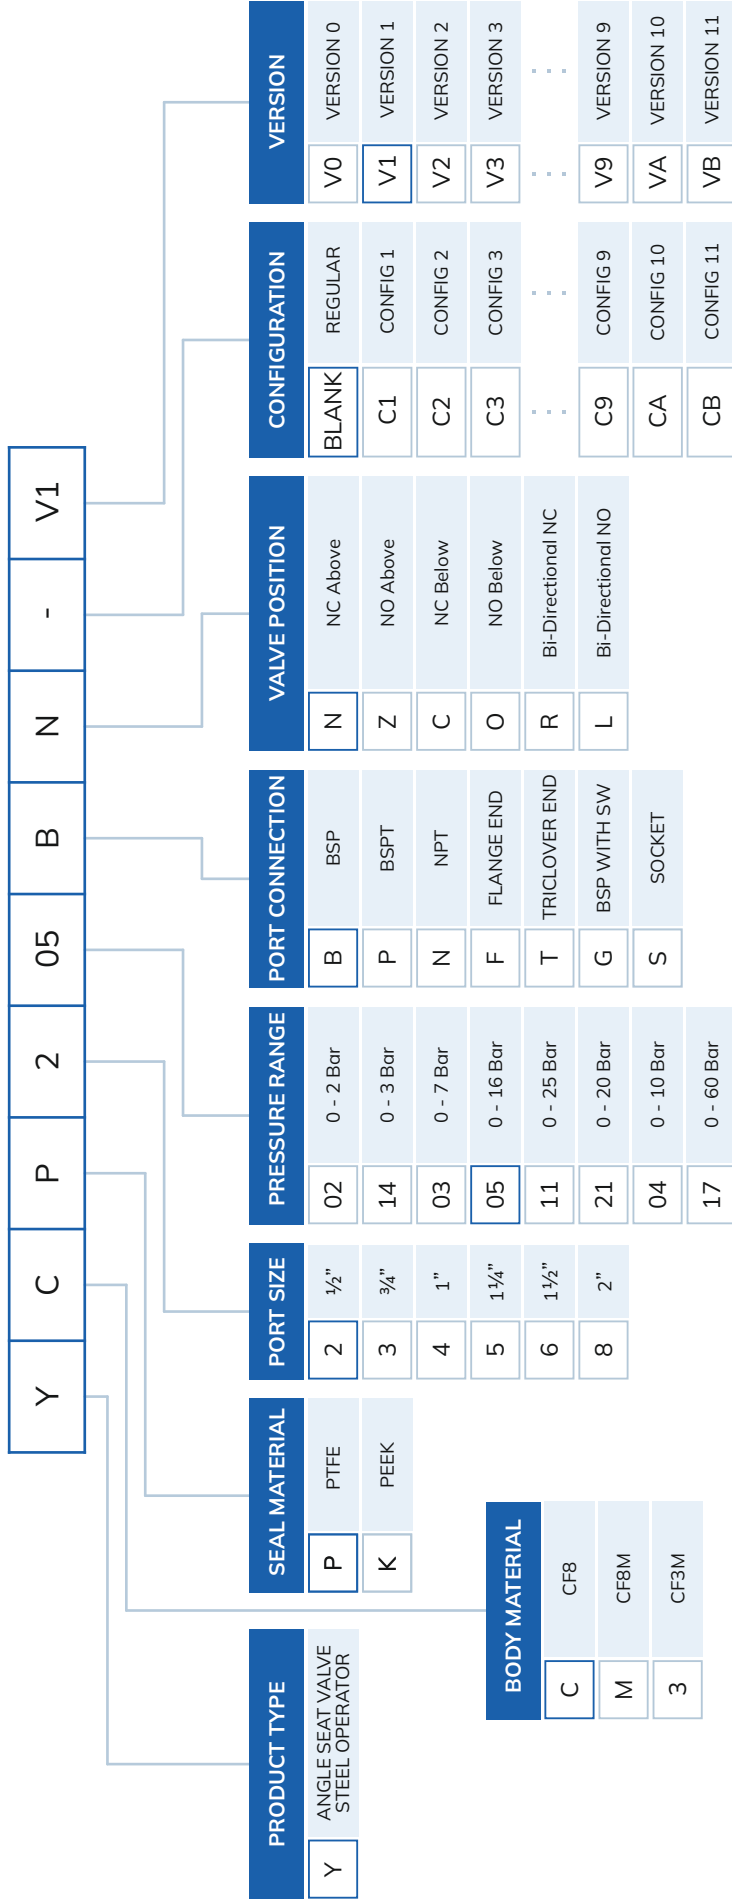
| Y | C | P | 2 | 05 | B | N | - | V1 |
|---|---|---|---|---|---|---|---|---|

PRODUCT TYPE

| Y | ANGLE SEAT VALVE STEEL OPERATOR |
|---|---|

BODY MATERIAL

| C | CF8 |
|---|---|
| M | CF8M |
| 3 | CF3M |

SEAL MATERIAL

| P | PTFE |
|---|---|
| K | PEEK |

PORT SIZE

| 2 | ½" |
|---|---|
| 3 | ¾" |
| 4 | 1" |
| 5 | 1¼" |
| 6 | 1½" |
| 8 | 2" |

PRESSURE RANGE

| 02 | 0 - 2 Bar |
|---|---|
| 14 | 0 - 3 Bar |
| 03 | 0 - 7 Bar |
| 05 | 0 - 16 Bar |
| 11 | 0 - 25 Bar |
| 21 | 0 - 20 Bar |
| 04 | 0 - 10 Bar |
| 17 | 0 - 60 Bar |

PORT CONNECTION

| B | BSP |
|---|---|
| P | BSPT |
| N | NPT |
| F | FLANGE END |
| T | TRICLOVER END |
| G | BSP WITH SW |
| S | SOCKET |

VALVE POSITION

| N | NC Above |
|---|---|
| Z | NO Above |
| C | NC Below |
| O | NO Below |
| R | Bi-Directional NC |
| L | Bi-Directional NO |

CONFIGURATION

| BLANK | REGULAR |
|---|---|
| C1 | CONFIG 1 |
| C2 | CONFIG 2 |
| C3 | CONFIG 3 |
| C9 | CONFIG 9 |
| CA | CONFIG 10 |
| CB | CONFIG 11 |

VERSION

| V0 | VERSION 0 |
|---|---|
| V1 | VERSION 1 |
| V2 | VERSION 2 |
| V3 | VERSION 3 |
| V9 | VERSION 9 |
| VA | VERSION 10 |
| VB | VERSION 11 |